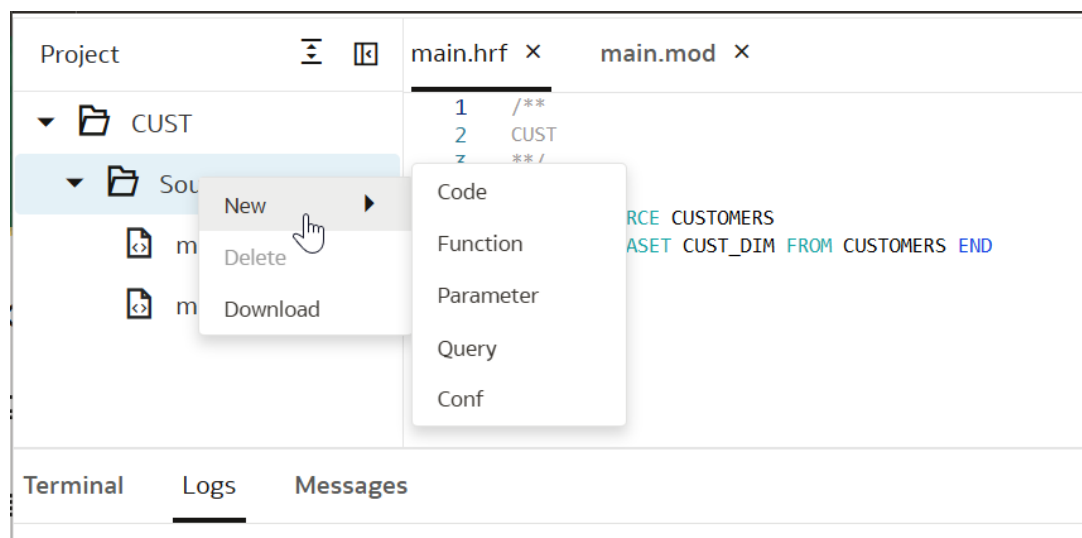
Project

CUST

Sou

m

m

New

Delete

Download

Code

Function

Parameter

Query

Conf

main.hrf ×

main.mod ×

1 /**
2 CUST
3 **/

RCE CUSTOMERS
ASET CUST_DIM FROM CUSTOMERS END

Terminal

Logs

Messages